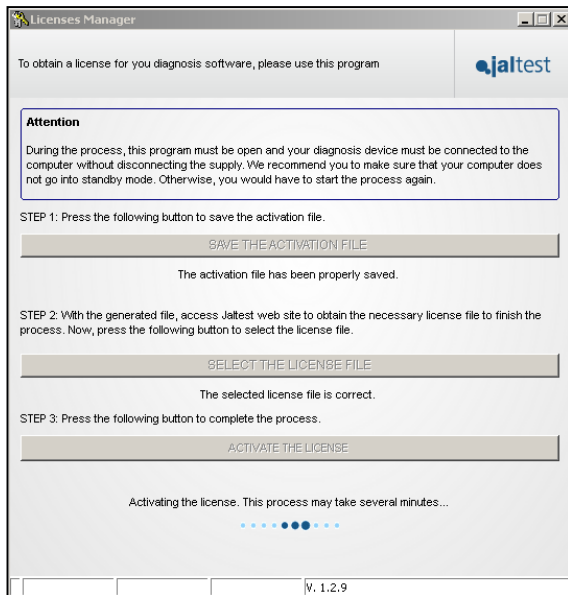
Licenses Manager

To obtain a license for you diagnosis software, please use this program

jaltest

Attention

During the process, this program must be open and your diagnosis device must be connected to the computer without disconnecting the supply. We recommend you to make sure that your computer does not go into standby mode. Otherwise, you would have to start the process again.

STEP 1: Press the following button to save the activation file.

SAVE THE ACTIVATION FILE

The activation file has been properly saved.

STEP 2: With the generated file, access Jaltest web site to obtain the necessary license file to finish the process. Now, press the following button to select the license file.

SELECT THE LICENSE FILE

The selected license file is correct.

STEP 3: Press the following button to complete the process.

ACTIVATE THE LICENSE

Activating the license. This process may take several minutes...

V. 1.2.9